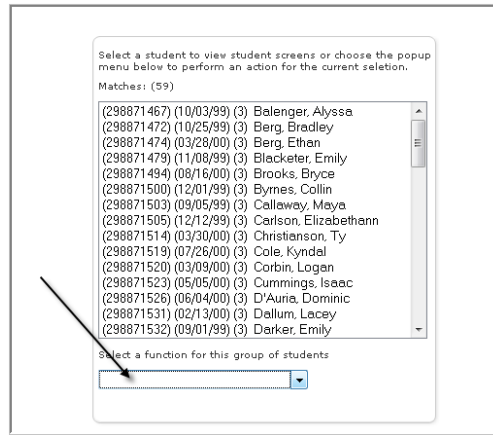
Select a student to view student screens or choose the popup menu below to perform an action for the current seletion.

Matches: (59)

(298871467) (10/03/99) (3) Balenger, Alyssa
(298871472) (10/25/99) (3) Berg, Bradley
(298871474) (03/28/00) (3) Berg, Ethan
(298871479) (11/08/99) (3) Blacketer, Emily
(298871494) (08/16/00) (3) Brooks, Bryce
(298871500) (12/01/99) (3) Byrnes, Collin
(298871503) (09/05/99) (3) Callaway, Maya
(298871505) (12/12/99) (3) Carlson, Elizabethann
(298871514) (03/30/00) (3) Christianson, Ty
(298871519) (07/26/00) (3) Cole, Kyndal
(298871520) (03/09/00) (3) Corbin, Logan
(298871523) (05/05/00) (3) Cummings, Isaac
(298871526) (06/04/00) (3) D'Auria, Dominic
(298871531) (02/13/00) (3) Dallum, Lacey
(298871532) (09/01/99) (3) Darker, Emily

Select a function for this group of students